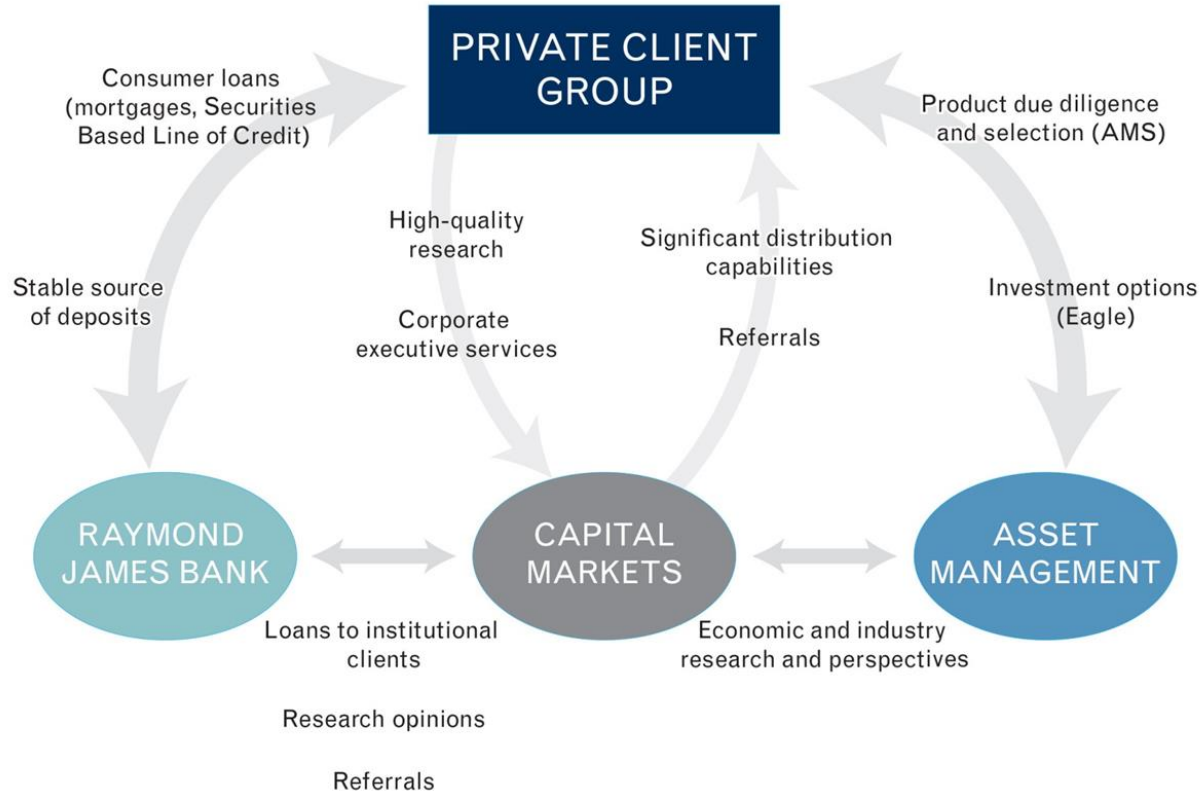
PRIVATE CLIENT GROUP

Consumer loans (mortgages, Securities Based Line of Credit)

Product due diligence and selection (AMS)

High-quality research

Significant distribution capabilities

Stable source of deposits

Investment options (Eagle)

Corporate executive services

Referrals

RAYMOND JAMES BANK

CAPITAL MARKETS

ASSET MANAGEMENT

Loans to institutional clients

Economic and industry research and perspectives

Research opinions

Referrals